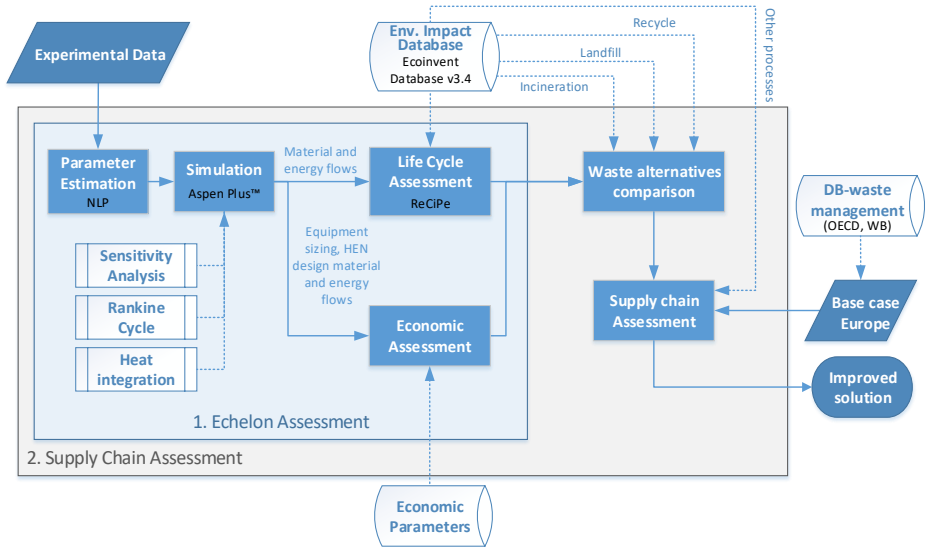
Experimental Data

Env. Impact Database
Ecoinvent Database v3.4

Recycle
Landfill
Incineration
Other processes

Parameter Estimation
NLP

Simulation
Aspen Plus™

Material and energy flows

Life Cycle Assessment
ReCiPe

Waste alternatives comparison

DB-waste management
(OECD, WB)

Equipment sizing, HEN design material and energy flows

Sensitivity Analysis

Rankine Cycle

Heat integration

Economic Assessment

Supply chain Assessment

Base case Europe

Improved solution

1. Echelon Assessment

2. Supply Chain Assessment

Economic Parameters